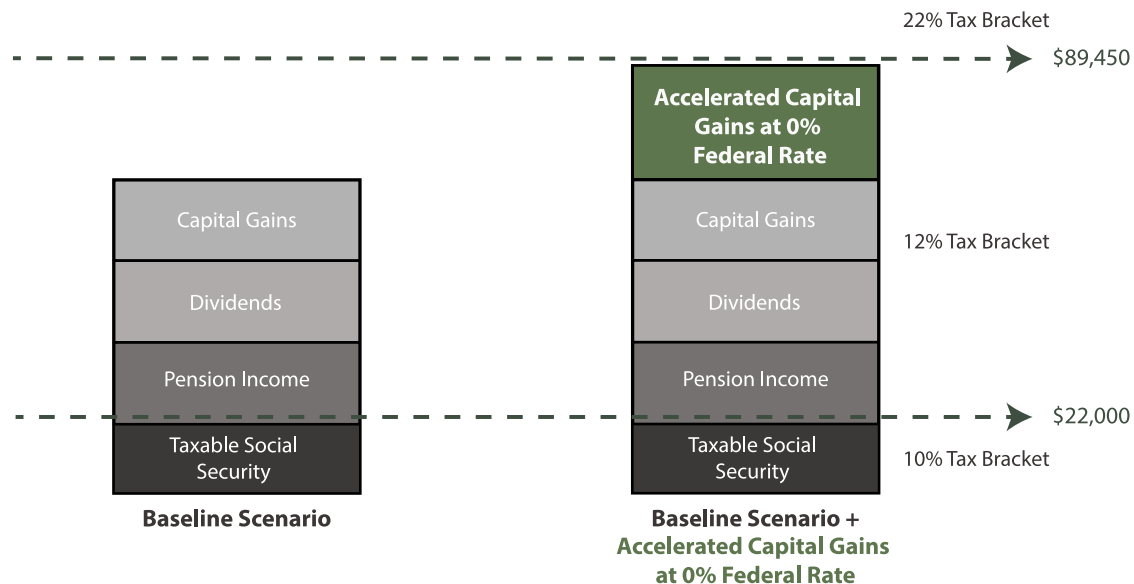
22% Tax Bracket

$89,450

Capital Gains

Dividends

Pension Income

Taxable Social Security

Baseline Scenario

Accelerated Capital Gains at 0% Federal Rate

Capital Gains

Dividends

Pension Income

Taxable Social Security

Baseline Scenario + Accelerated Capital Gains at 0% Federal Rate

12% Tax Bracket

$22,000

10% Tax Bracket